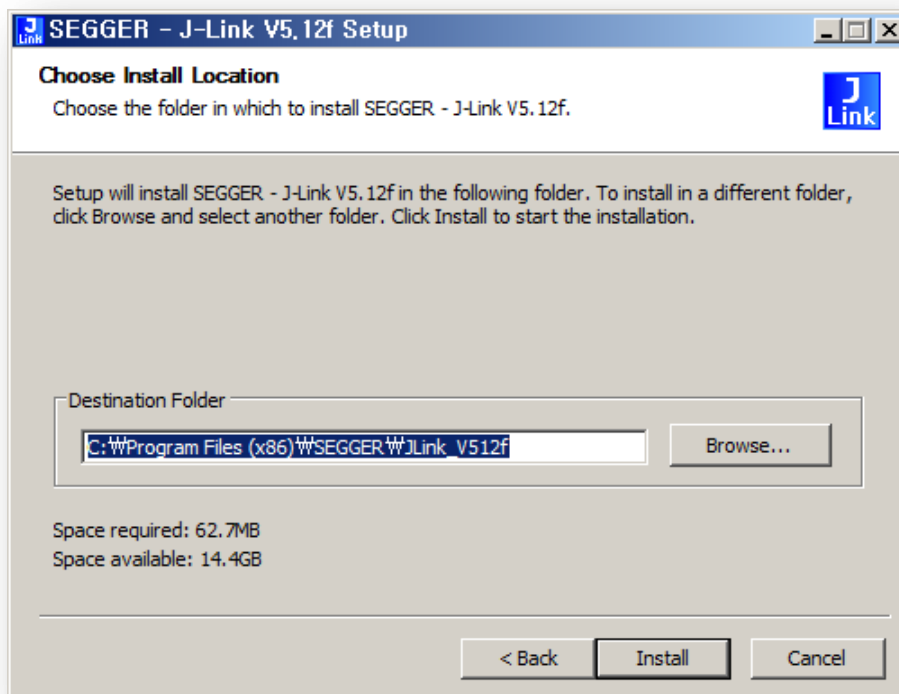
J Link SEGGER - J-Link V5.12f Setup

Choose Install Location

Choose the folder in which to install SEGGER - J-Link V5.12f.

J Link

Setup will install SEGGER - J-Link V5.12f in the following folder. To install in a different folder, click Browse and select another folder. Click Install to start the installation.

Destination Folder

C:₩Program Files (x86)₩SEGGER₩JLink_V512f

Browse...

Space required: 62.7MB
Space available: 14.4GB

< Back

Install

Cancel